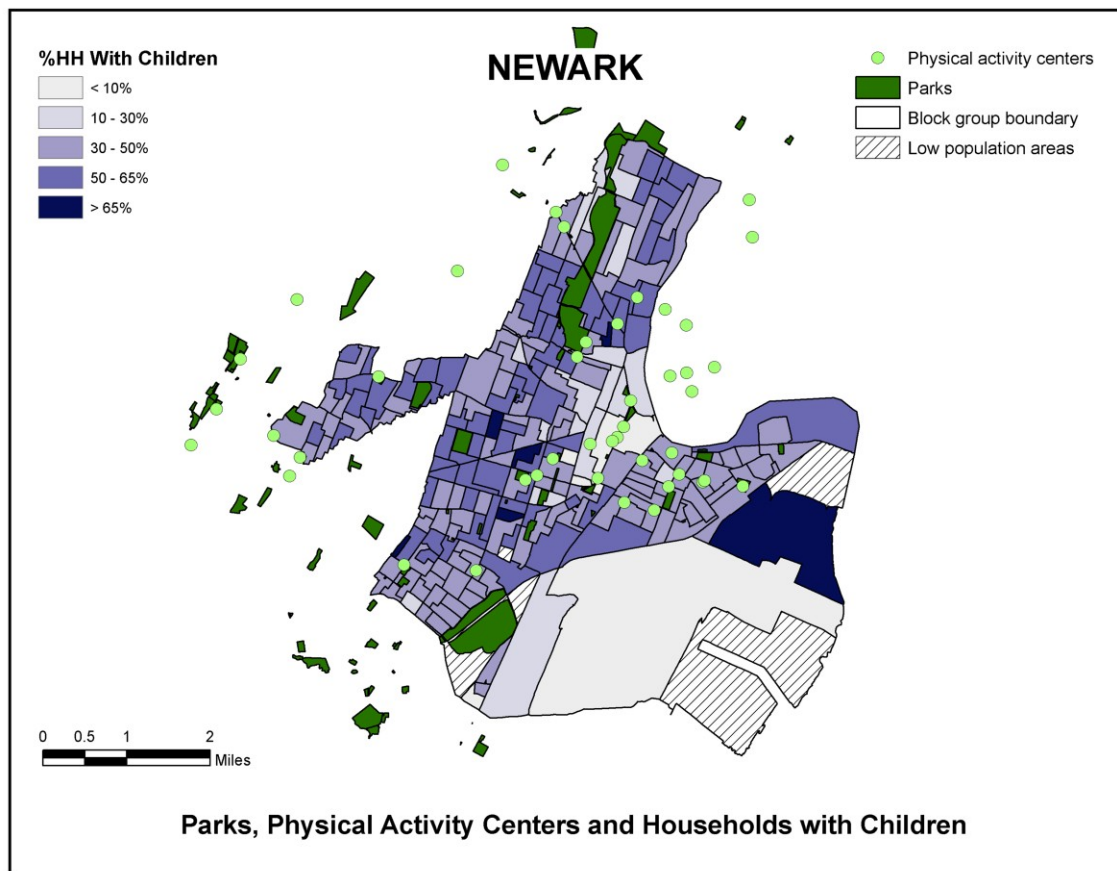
%HH With Children

< 10%

10 - 30%

30 - 50%

50 - 65%

> 65%

NEWARK

Physical activity centers

Parks

Block group boundary

Low population areas

0 0.5 1 2
Miles

Parks, Physical Activity Centers and Households with Children